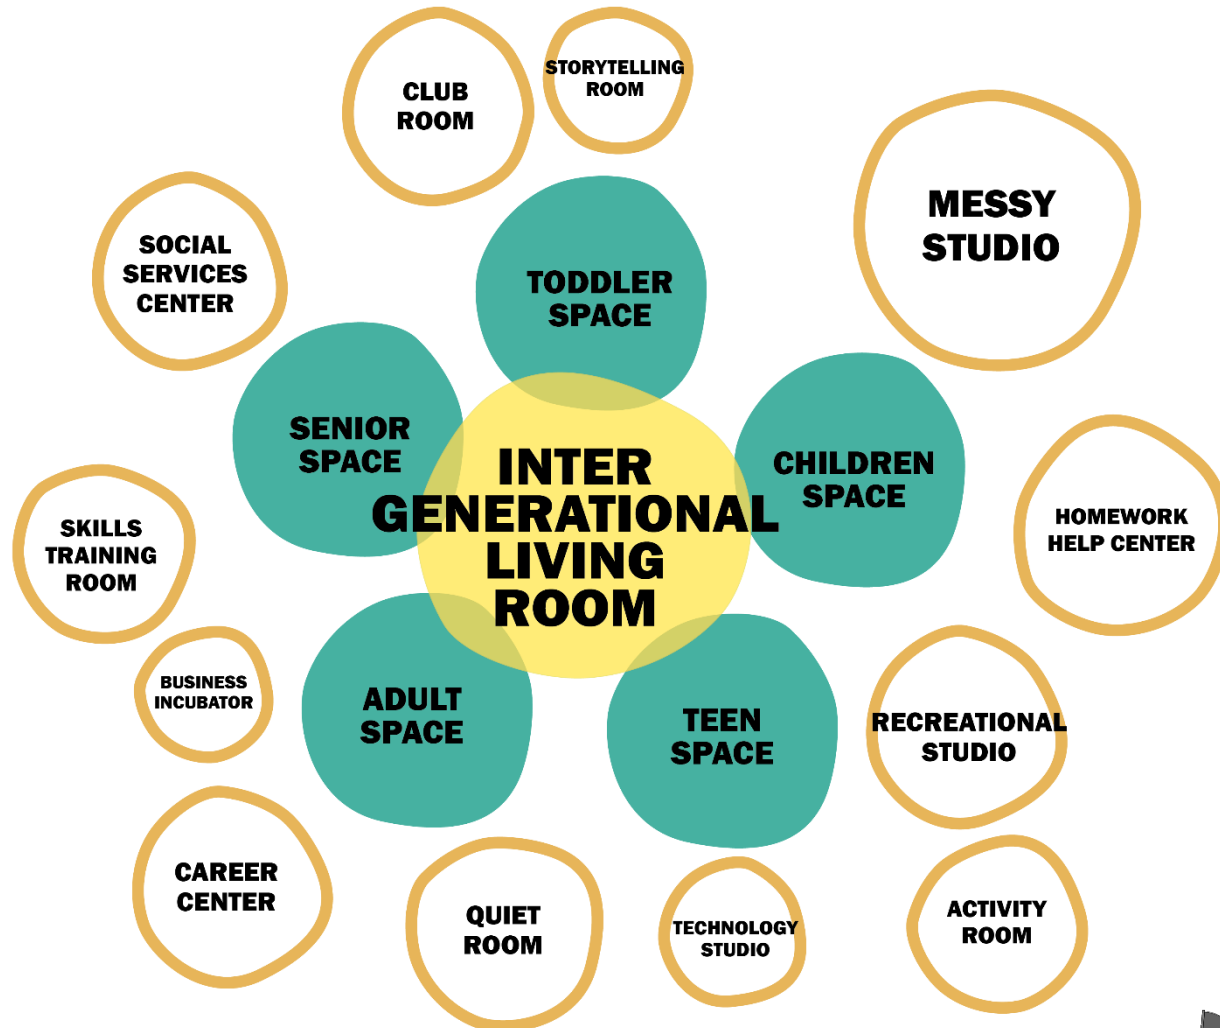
CLUB ROOM

STORYTELLING ROOM

MESSY STUDIO

SOCIAL SERVICES CENTER

TODDLER SPACE

SENIOR SPACE

INTER GENERATIONAL LIVING ROOM

CHILDREN SPACE

HOMEWORK HELP CENTER

SKILLS TRAINING ROOM

BUSINESS INCUBATOR

ADULT SPACE

TEEN SPACE

RECREATIONAL STUDIO

CAREER CENTER

QUIET ROOM

TECHNOLOGY STUDIO

ACTIVITY ROOM